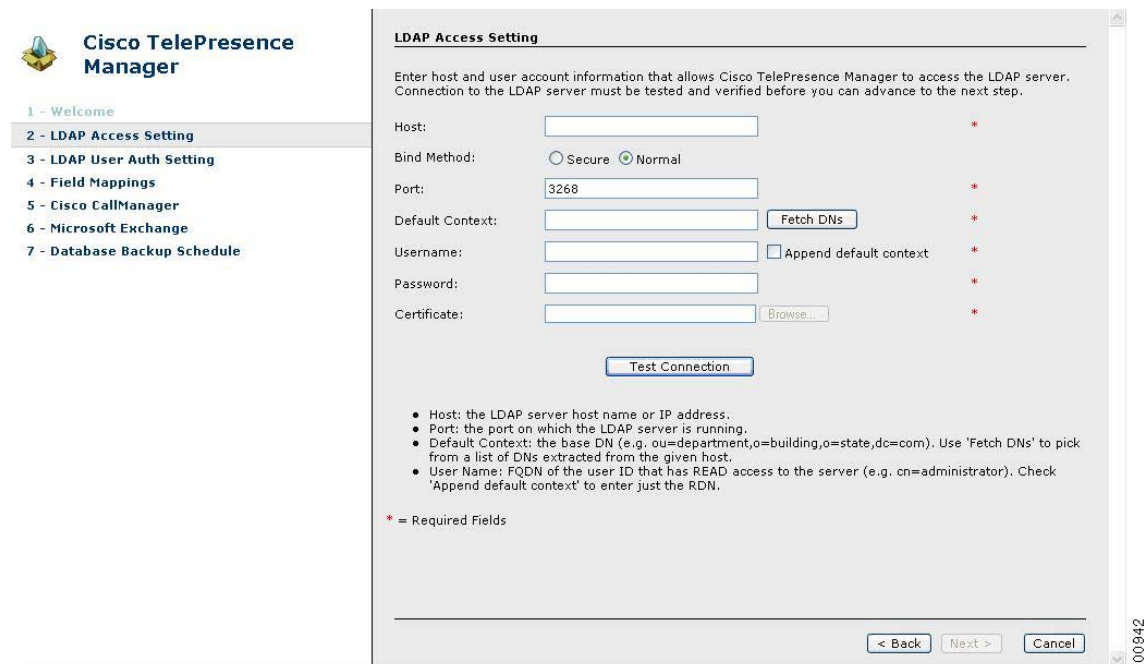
Cisco TelePresence Manager

1 - Welcome
2 - LDAP Access Setting
3 - LDAP User Auth Setting
4 - Field Mappings
5 - Cisco CallManager
6 - Microsoft Exchange
7 - Database Backup Schedule

LDAP Access Setting

Enter host and user account information that allows Cisco TelePresence Manager to access the LDAP server. Connection to the LDAP server must be tested and verified before you can advance to the next step.

Host: *

Bind Method: Secure Normal

Port: 3268 *

Default Context: Fetch DNs *

Username: Append default context *

Password: *

Certificate: Browse... *

Test Connection

• Host: the LDAP server host name or IP address.
• Port: the port on which the LDAP server is running.
• Default Context: the base DN (e.g. ou=department,o=building,o=state,dc=com). Use 'Fetch DNs' to pick from a list of DNs extracted from the given host.
• User Name: FQDN of the user ID that has READ access to the server (e.g. cn=administrator). Check 'Append default context' to enter just the RDN.

* = Required Fields

< Back Next > Cancel

00942